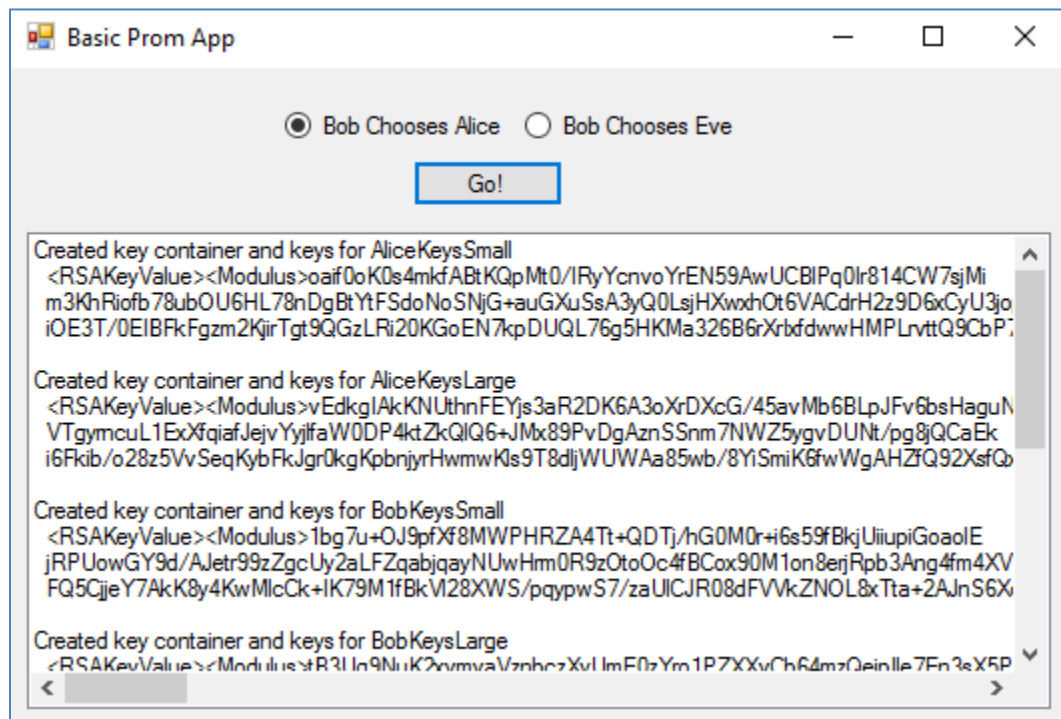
Basic Prom App

Bob Chooses Alice
Bob Chooses Eve

Go!

Created key container and keys for AliceKeysSmall
<RSAKeyValue><Modulus>oaif0oK0s4mkfABtKQpMt0/IRyYcnvoYrEN59AwUCBlPq0lr814CW7sjMi
m3KhRiofb78ubOU6HL78nDgBtYtFSdoNoSNjG+auGXuSsA3yQ0LsjHXwxhOt6VACdrH2z9D6xCyU3jo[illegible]
iOE3T/0EIBFkFgzm2KjirTgt9QGzLRi20KGoEN7kpDUQL76g5HKMa326B6rXrlxfdwwHMPLrvttQ9CbP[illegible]

Created key container and keys for AliceKeysLarge
<RSAKeyValue><Modulus>vEdkgIAkKNUthnFEYjs3aR2DK6A3oXrDXcG/45avMb6BLpJFv6bsHaguN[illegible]
VTgymcuL1ExXfqiafJejvYyjlfaW0DP4ktZkQlQ6+JMx89PvDgAznSSnm7NWZ5ygvDUNt/pg8jQCaEk
i6Fkib/o28z5VvSeqKybFkJgr0kgKpbnjyrHwmwKls9T8dljWUWAa85wb/8YiSmiK6fwWgAHZfQ92XsfQ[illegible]

Created key container and keys for BobKeysSmall
<RSAKeyValue><Modulus>1bg7u+OJ9pfXf8MWPHRZA4Tt+QDTj/hG0M0r+i6s59fBkjUiiupiGoaolE
jRPUowGY9d/AJetr99zZgcUy2aLFZqabjqayNUwHrm0R9zOtoOc4fBCox90M1on8erjRpb3Ang4fm4XV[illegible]
FQ5CjjeY7AkK8y4KwMlcCk+IK79M1fBkVl28XWS/pqypwS7/zaUlCJR08dFVVkZNOL8xTta+2AJnS6X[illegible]

Created key container and keys for BobKeysLarge
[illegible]